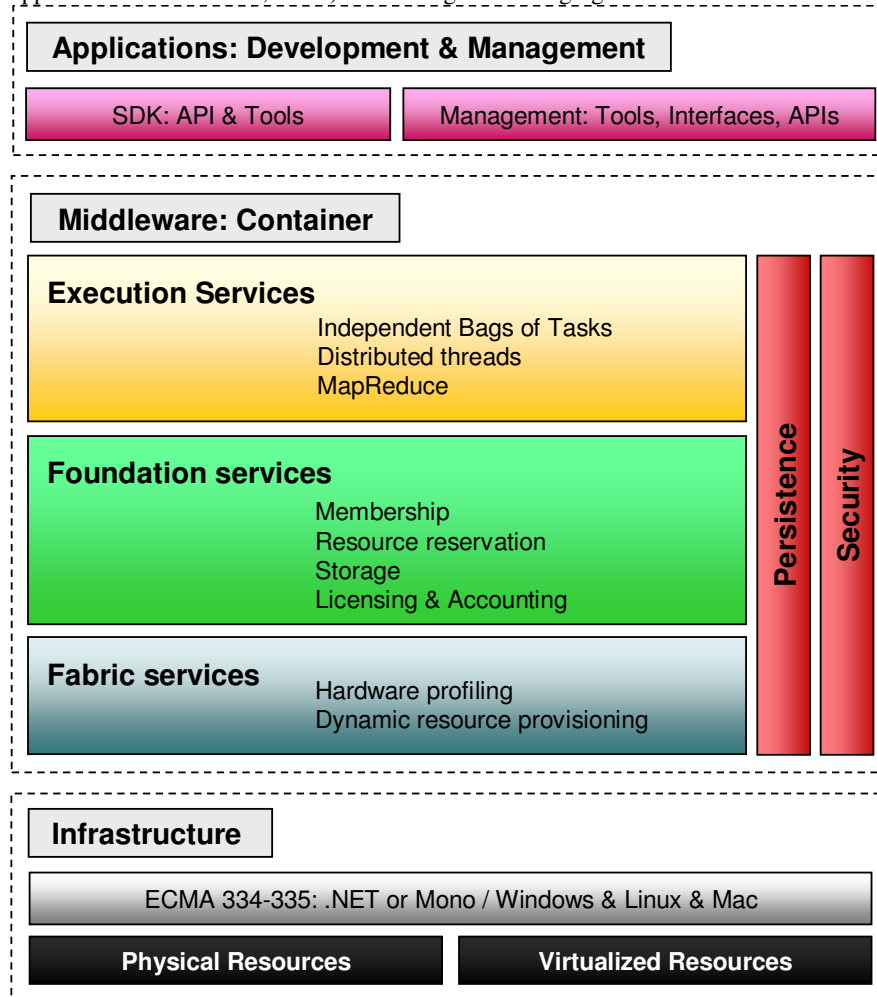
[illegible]

Applications: Development & Management

SDK: API & Tools

Management: Tools, Interfaces, APIs

Middleware: Container

Execution Services

Independent Bags of Tasks
Distributed threads
MapReduce

Foundation services

Membership
Resource reservation
Storage
Licensing & Accounting

Fabric services

Hardware profiling
Dynamic resource provisioning

Persistence

Security

Infrastructure

ECMA 334-335: .NET or Mono / Windows & Linux & Mac

Physical Resources

Virtualized Resources